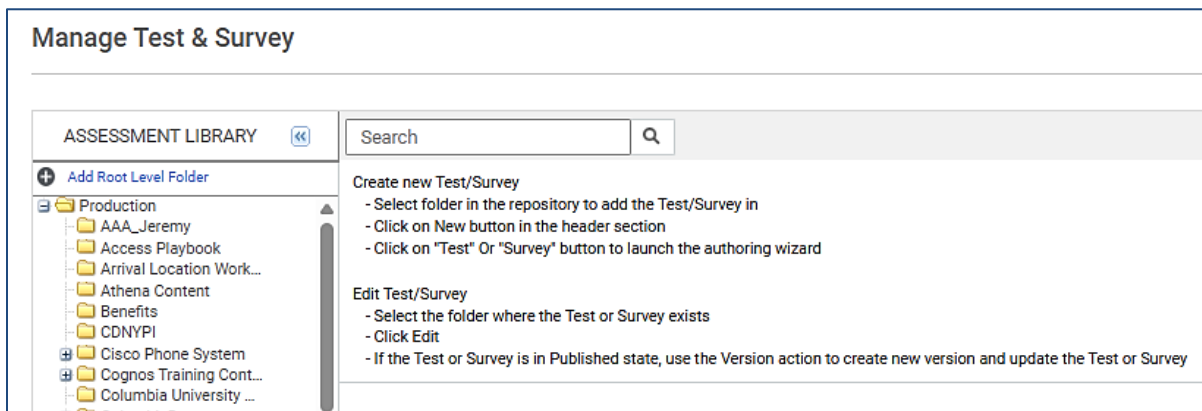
Manage Test & Survey

ASSESSMENT LIBRARY

Add Root Level Folder

Production
AAA_Jeremy
Access Playbook
Arrival Location Work...
Athena Content
Benefits
CDNYPI
Cisco Phone System
Cognos Training Cont...
Columbia University ...

Search

Create new Test/Survey
- Select folder in the repository to add the Test/Survey in
- Click on New button in the header section
- Click on "Test" Or "Survey" button to launch the authoring wizard

Edit Test/Survey
- Select the folder where the Test or Survey exists
- Click Edit
- If the Test or Survey is in Published state, use the Version action to create new version and update the Test or Survey